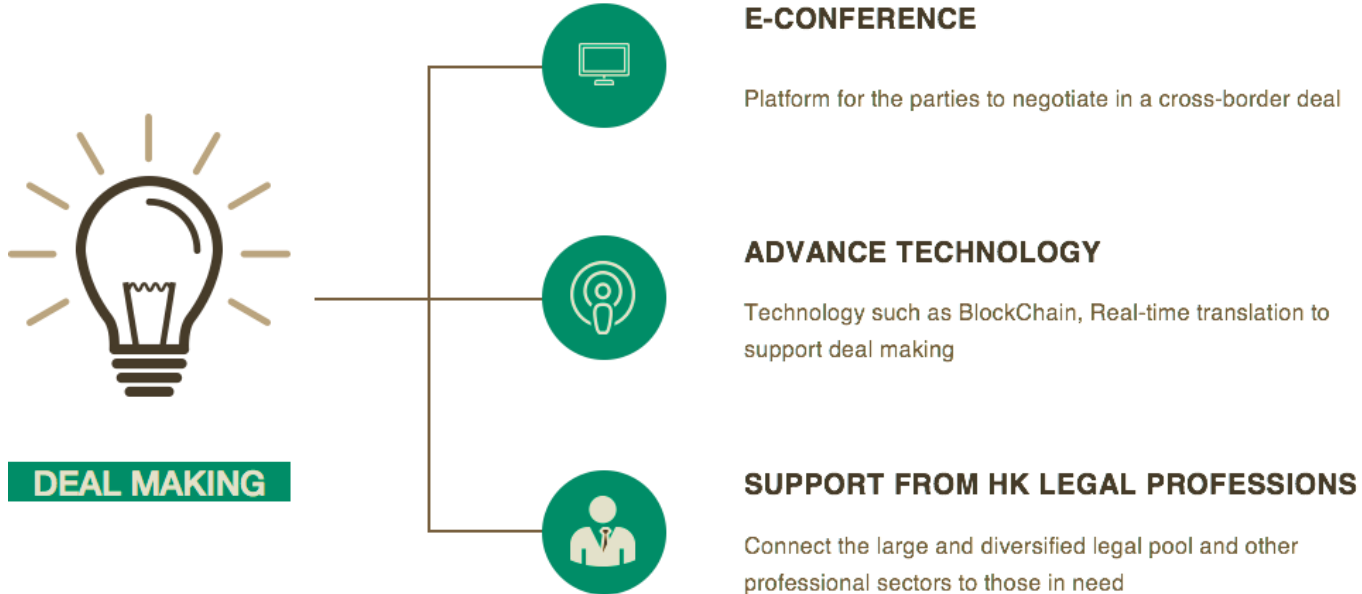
DEAL MAKING

E-CONFERENCE

Platform for the parties to negotiate in a cross-border deal

ADVANCE TECHNOLOGY

Technology such as BlockChain, Real-time translation to support deal making

SUPPORT FROM HK LEGAL PROFESSIONS

Connect the large and diversified legal pool and other professional sectors to those in need